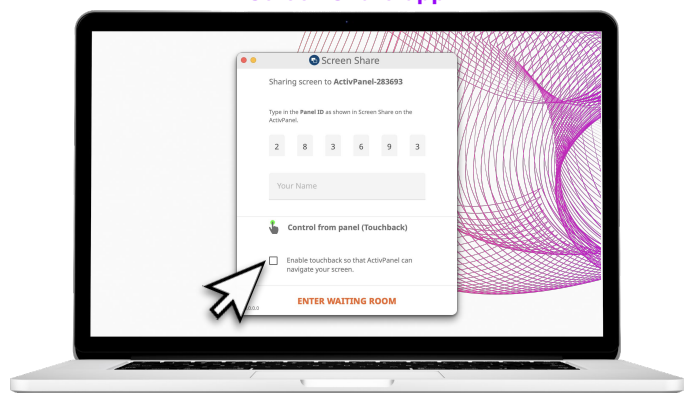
Screen Share

Sharing screen to ActivPanel-283693

Type in the Panel ID as shown in Screen Share on the ActivPanel.

| 2 | 8 | 3 | 6 | 9 | 3 |
|---|---|---|---|---|---|

Your Name

Control from panel (Touchback)

Enable touchback so that ActivPanel can navigate your screen.

ENTER WAITING ROOM

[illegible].0